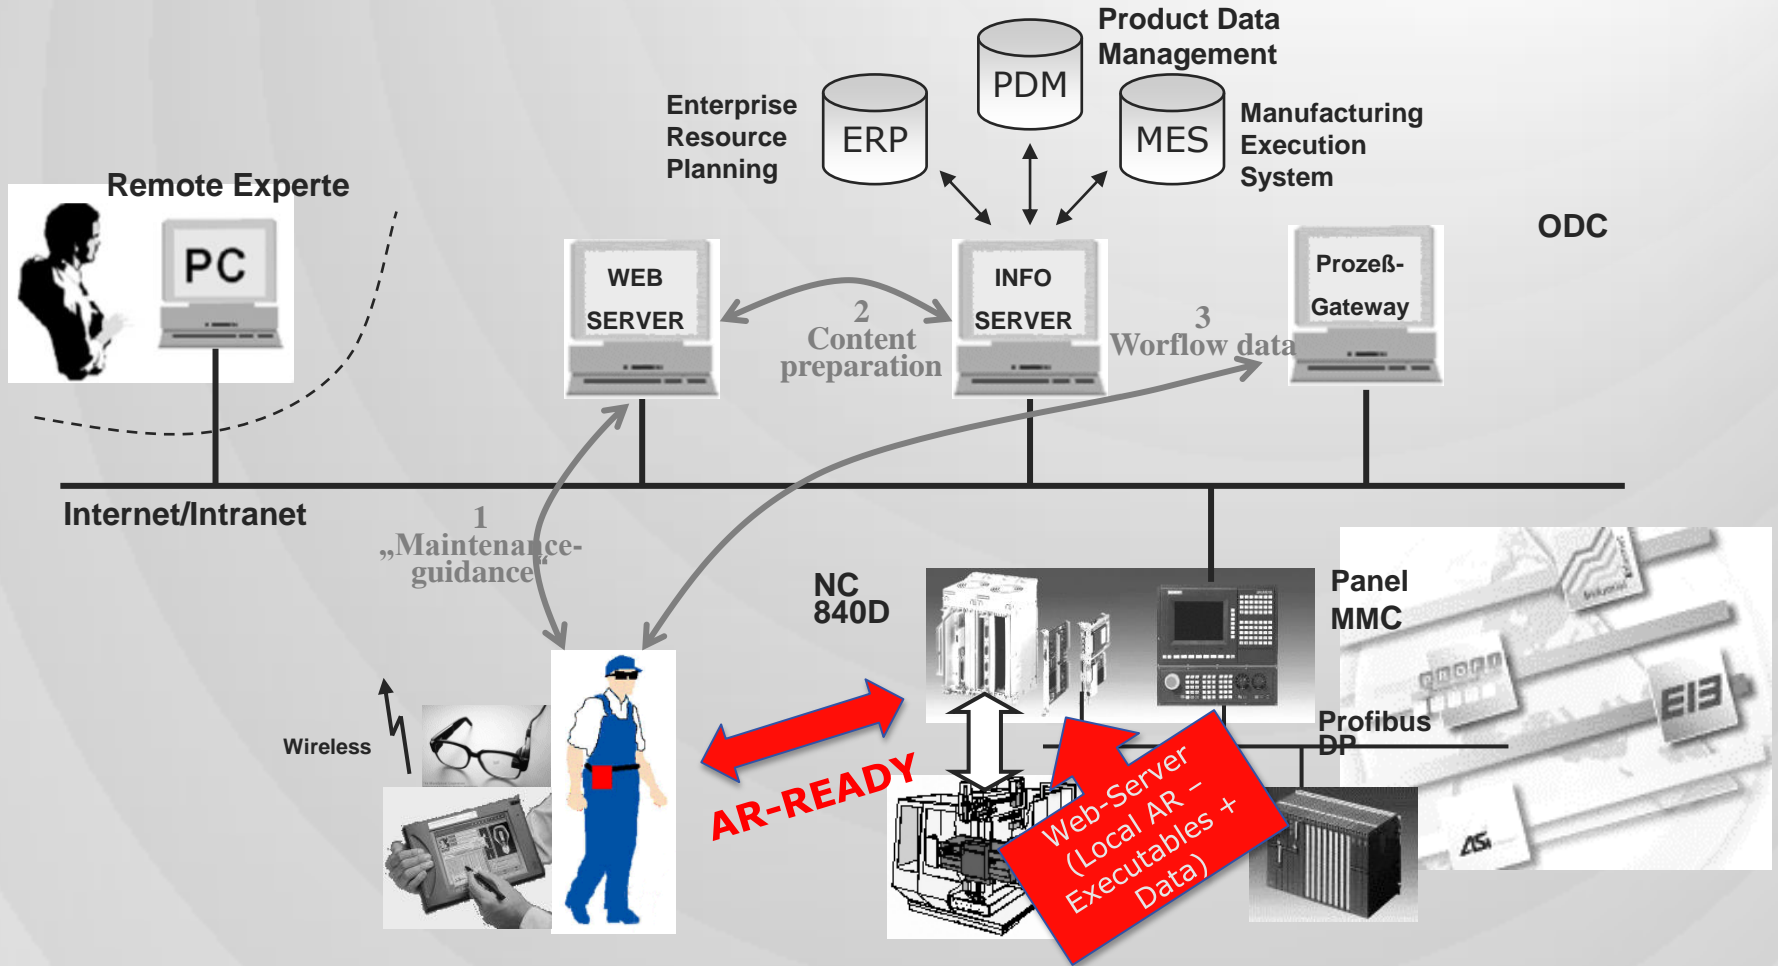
Product Data Management

PDM

Enterprise Resource Planning

ERP

MES

Manufacturing Execution System

Remote Experte

PC

ODC

WEB SERVER

2 Content preparation

INFO SERVER

3 Worflow data

Prozeß-Gateway

Internet/Intranet

1 „Maintenance-guidance"

NC 840D

Panel MMC

Profibus DP

Wireless

AR-READY

Web-Server (Local AR – Executables + Data)

PROFI

EIB

ASi